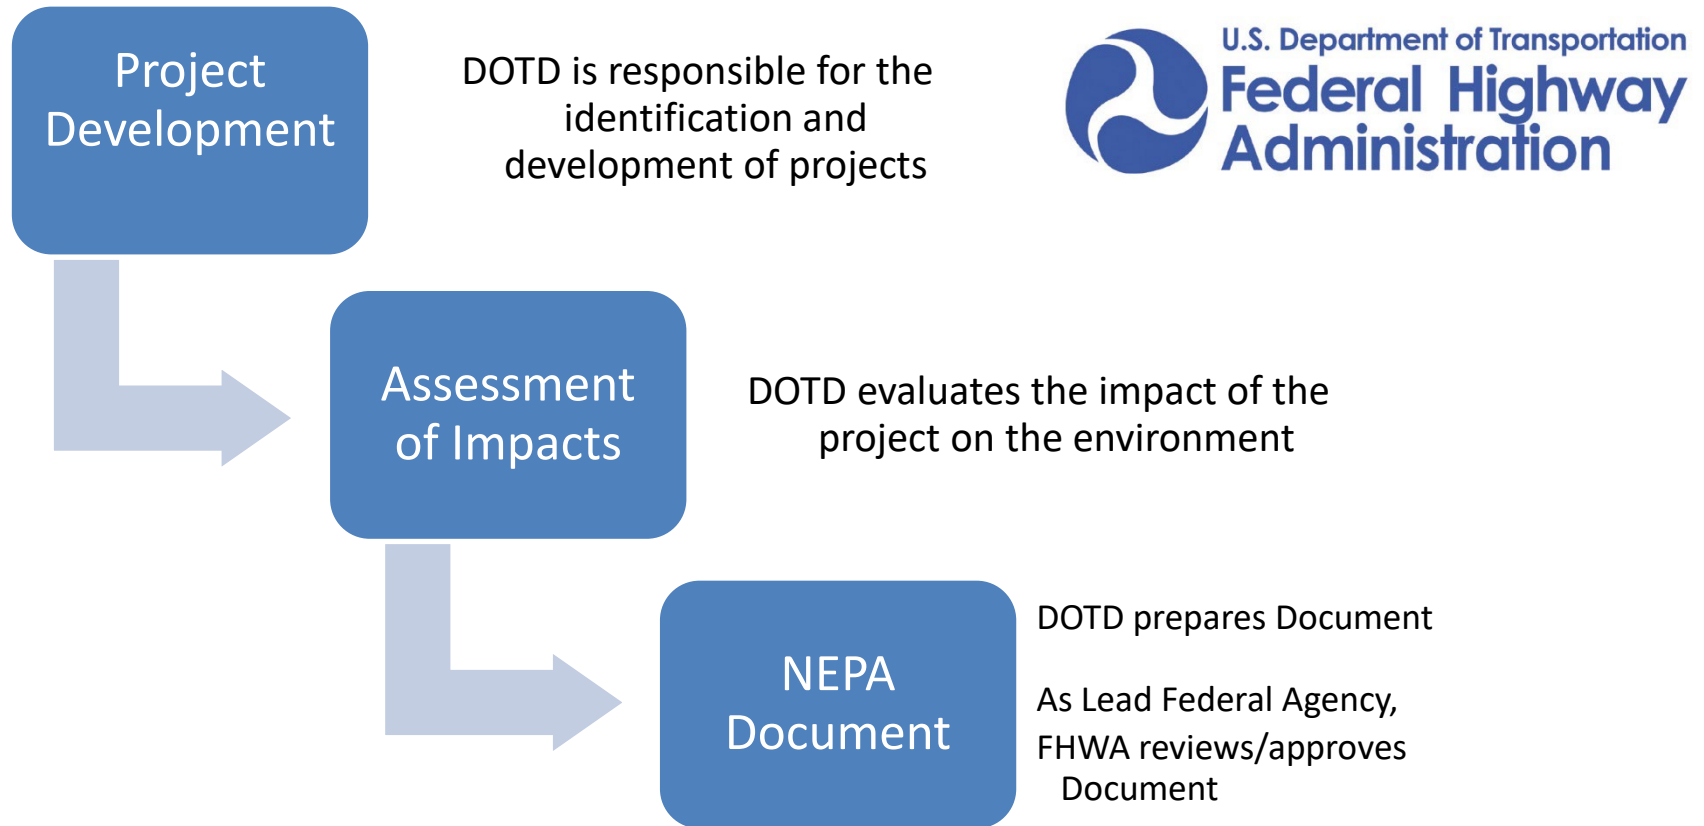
Project Development

DOTD is responsible for the identification and development of projects

U.S. Department of Transportation
Federal Highway Administration

Assessment of Impacts

DOTD evaluates the impact of the project on the environment

NEPA Document

DOTD prepares Document

As Lead Federal Agency, FHWA reviews/approves Document